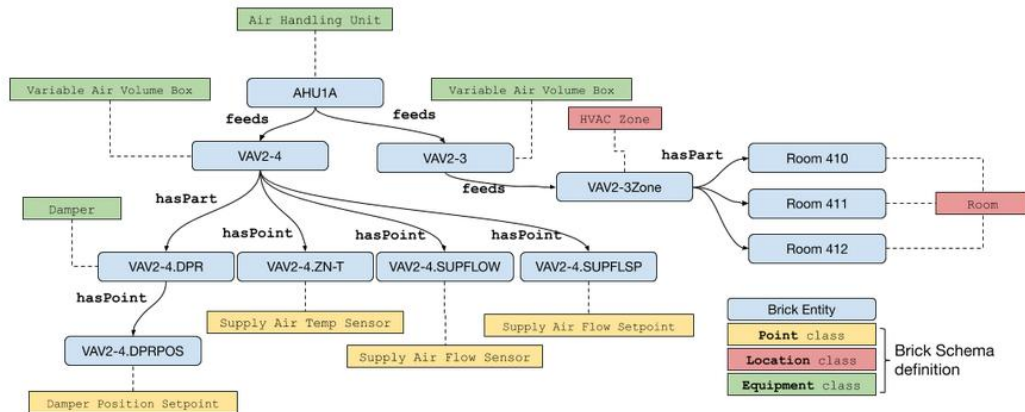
Air Handling Unit

Variable Air Volume Box

AHU1A

Variable Air Volume Box

feeds

feeds

HVAC Zone

VAV2-4

VAV2-3

hasPart

feeds

VAV2-3Zone

Room 410

Room 411

Room

Room 412

hasPart

Damper

hasPoint

hasPoint

hasPoint

VAV2-4.DPR

VAV2-4.ZN-T

VAV2-4.SUPFLOW

VAV2-4.SUPFLSP

hasPoint

Supply Air Temp Sensor

Supply Air Flow Setpoint

VAV2-4.DPRPOS

Supply Air Flow Sensor

Damper Position Setpoint

Brick Entity

Point class

Location class

Equipment class

Brick Schema definition